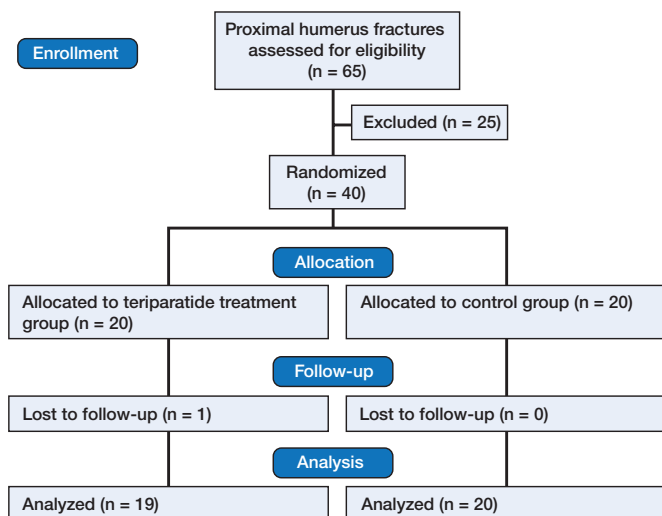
Enrollment

Proximal humerus fractures assessed for eligibility (n = 65)

Excluded (n = 25)

Randomized (n = 40)

Allocation

Allocated to teriparatide treatment group (n = 20)

Allocated to control group (n = 20)

Follow-up

Lost to follow-up (n = 1)

Lost to follow-up (n = 0)

Analysis

Analyzed (n = 19)

Analyzed (n = 20)